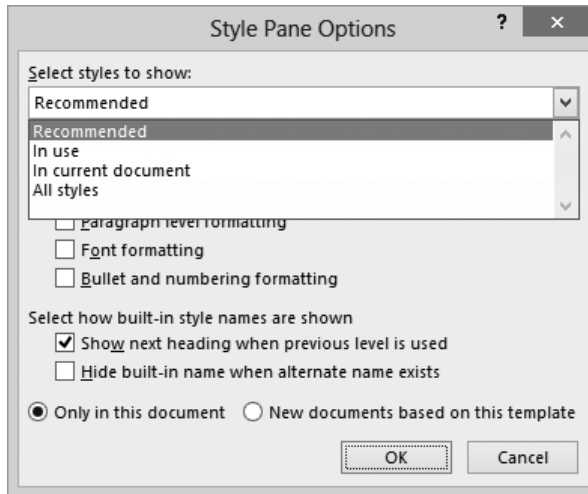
Style Pane Options

?

Select styles to show:

Recommended

Recommended
In use
In current document
All styles

Paragraph level formatting

Font formatting

Bullet and numbering formatting

Select how built-in style names are shown

Show next heading when previous level is used

Hide built-in name when alternate name exists

Only in this document

New documents based on this template

OK

Cancel